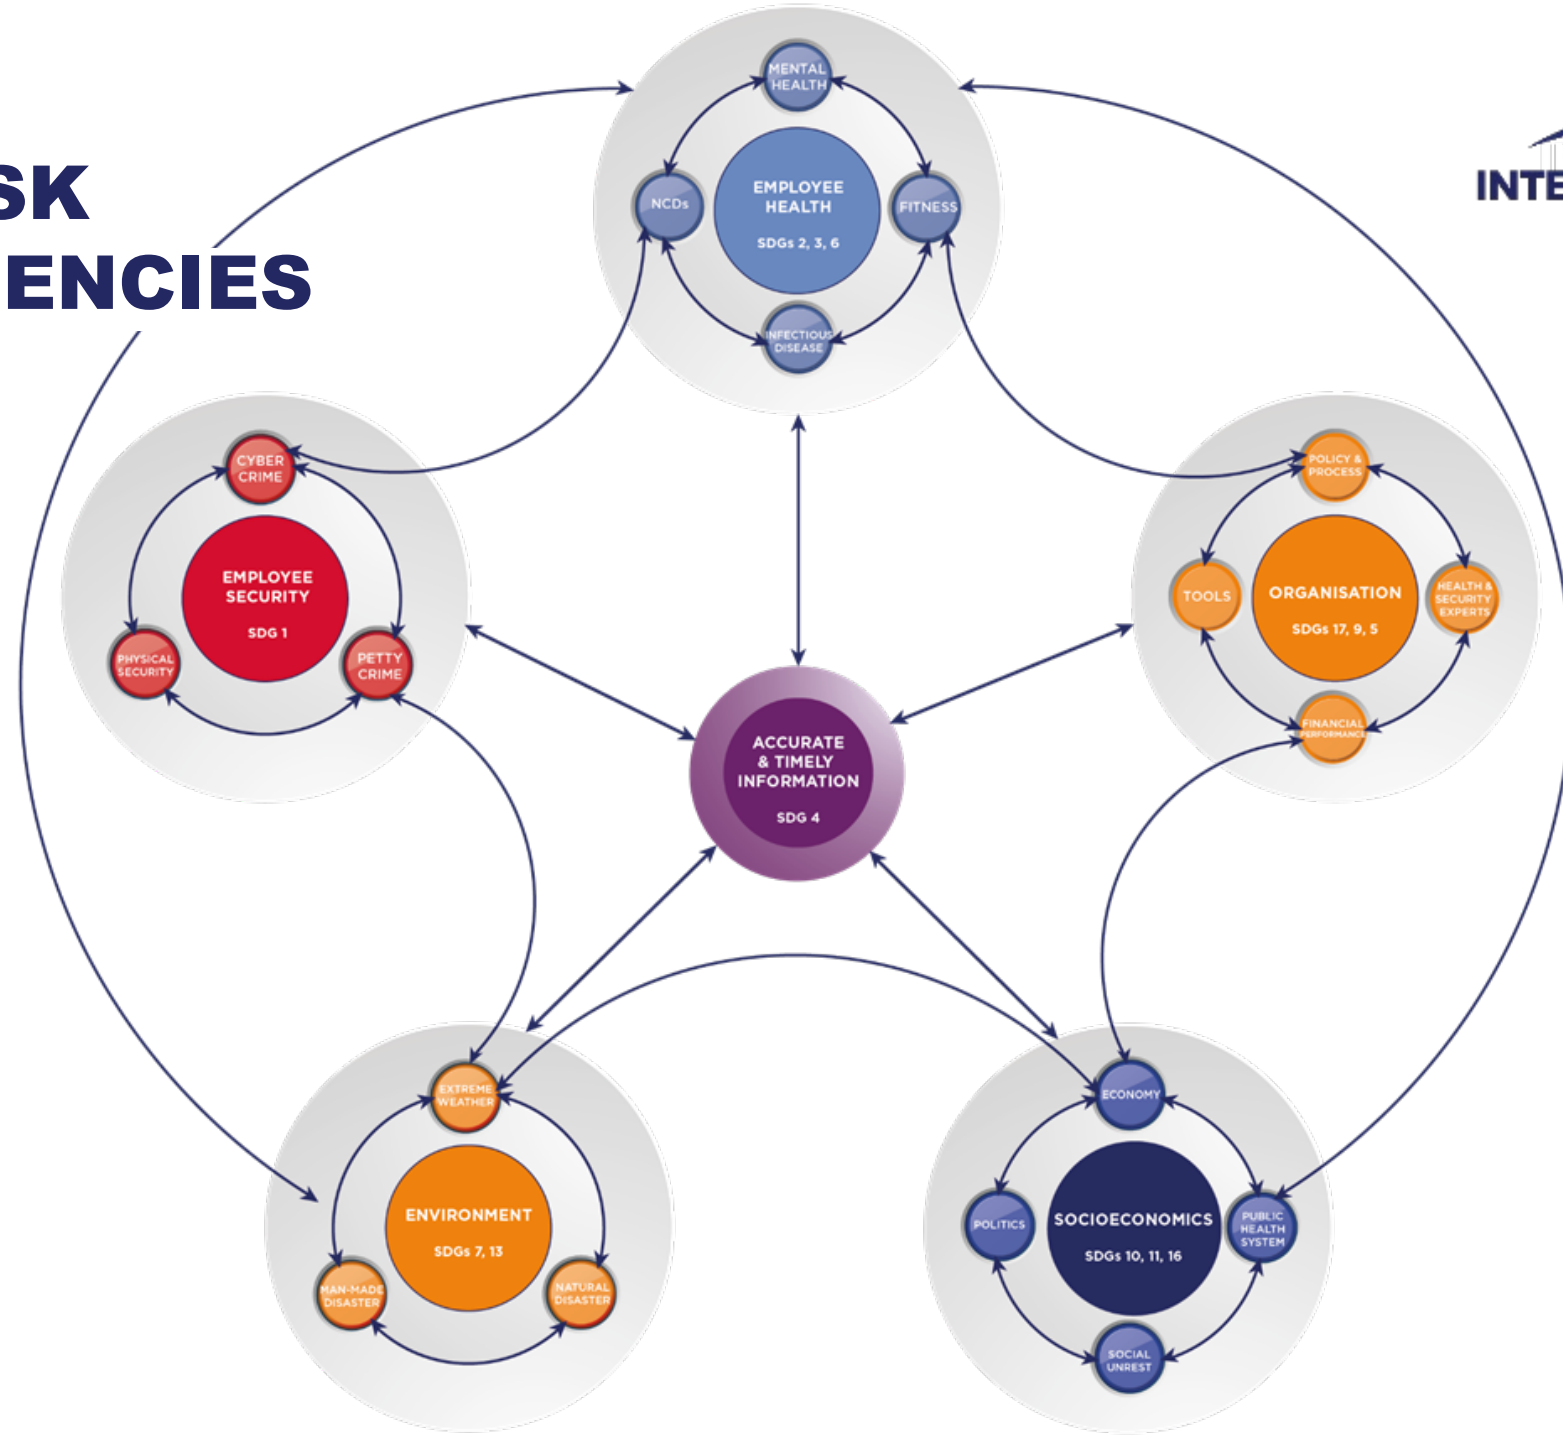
SK
ENCIES

INTE

MENTAL HEALTH

NCDs

EMPLOYEE HEALTH

SDGs 2, 3, 6

FITNESS

INFECTIOUS DISEASE

CYBER CRIME

EMPLOYEE SECURITY

SDG 1

PHYSICAL SECURITY

PETTY CRIME

POLICY & PROCESS

TOOLS

ORGANISATION

SDGs 17, 9, 5

HEALTH & SECURITY EXPERTS

FINANCIAL PERFORMANCE

ACCURATE & TIMELY INFORMATION

SDG 4

EXTREME WEATHER

ENVIRONMENT

SDGs 7, 13

MAN-MADE DISASTER

NATURAL DISASTER

ECONOMY

POLITICS

SOCIOECONOMICS

SDGs 10, 11, 16

PUBLIC HEALTH SYSTEM

SOCIAL UNREST